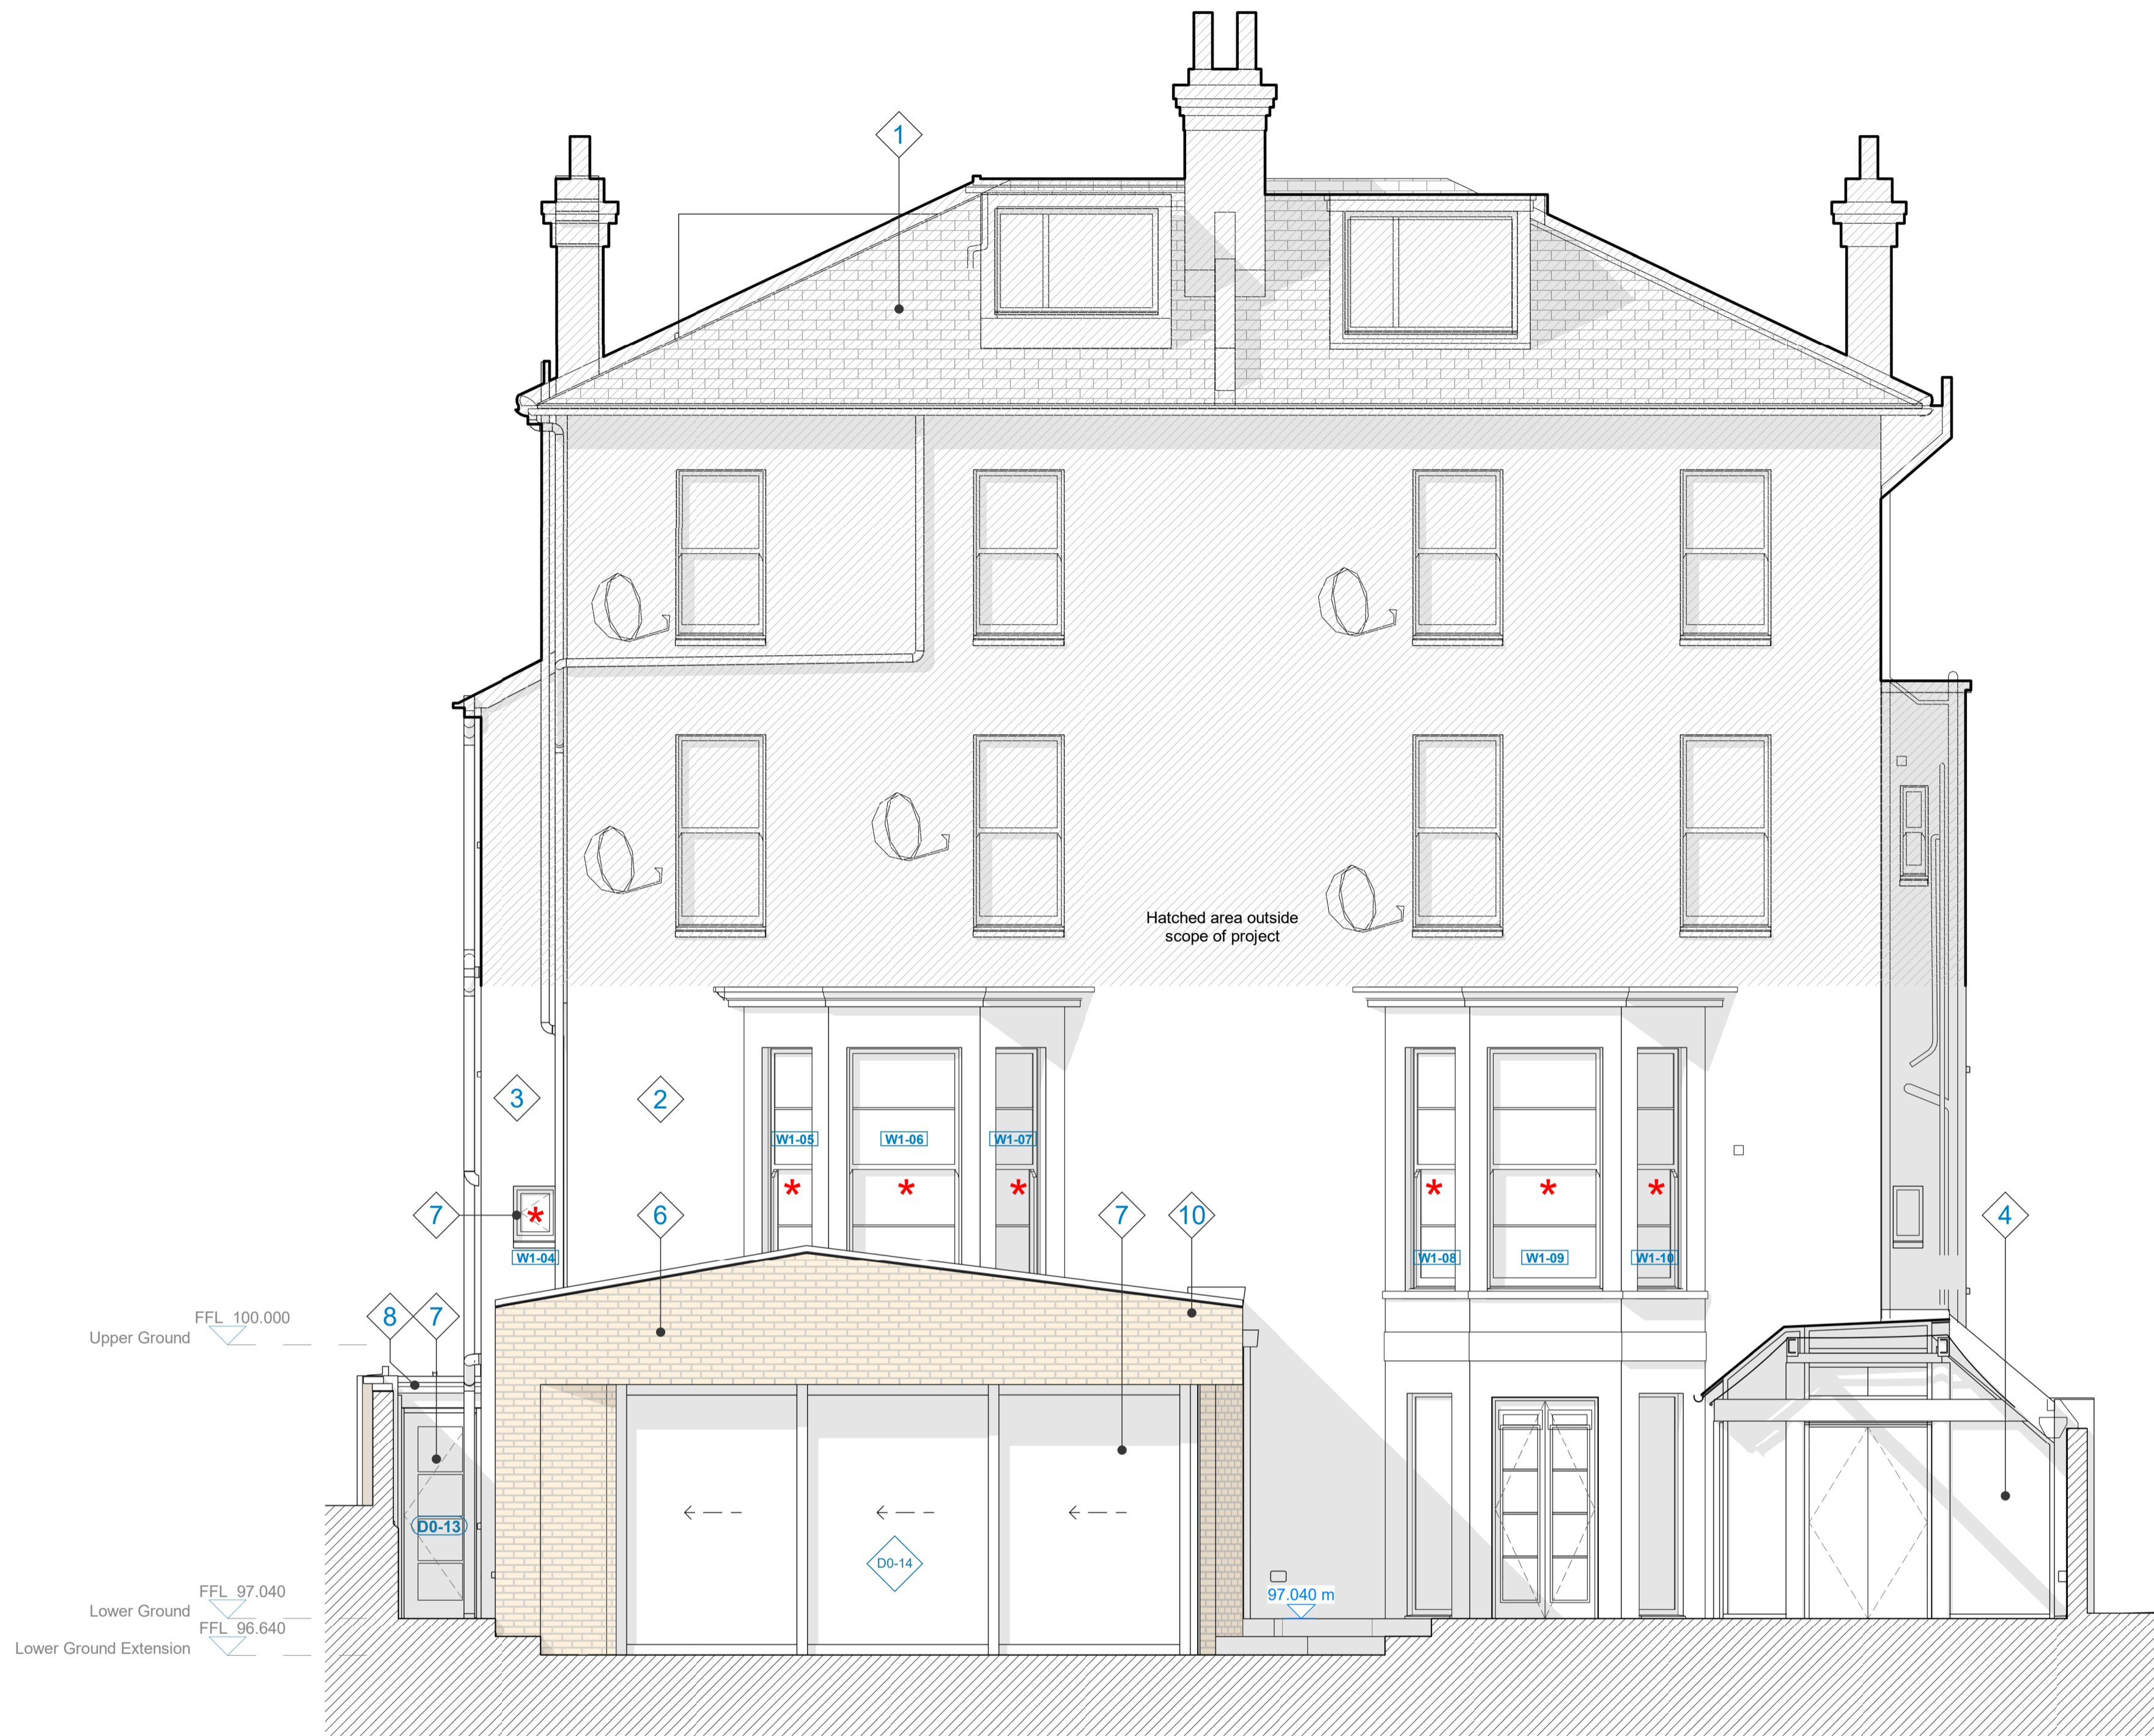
1

Hatched area outside scope of project

3

2

W1-05

W1-06

W1-07

*

*

*

*

*

*

7

*

W1-04

6

7

10

4

W1-08

W1-09

W1-10

FFL 100.000

Upper Ground

8

7

D0-13

D0-14

FFL 97.040

Lower Ground

FFL 96.640

Lower Ground Extension

97.040 m